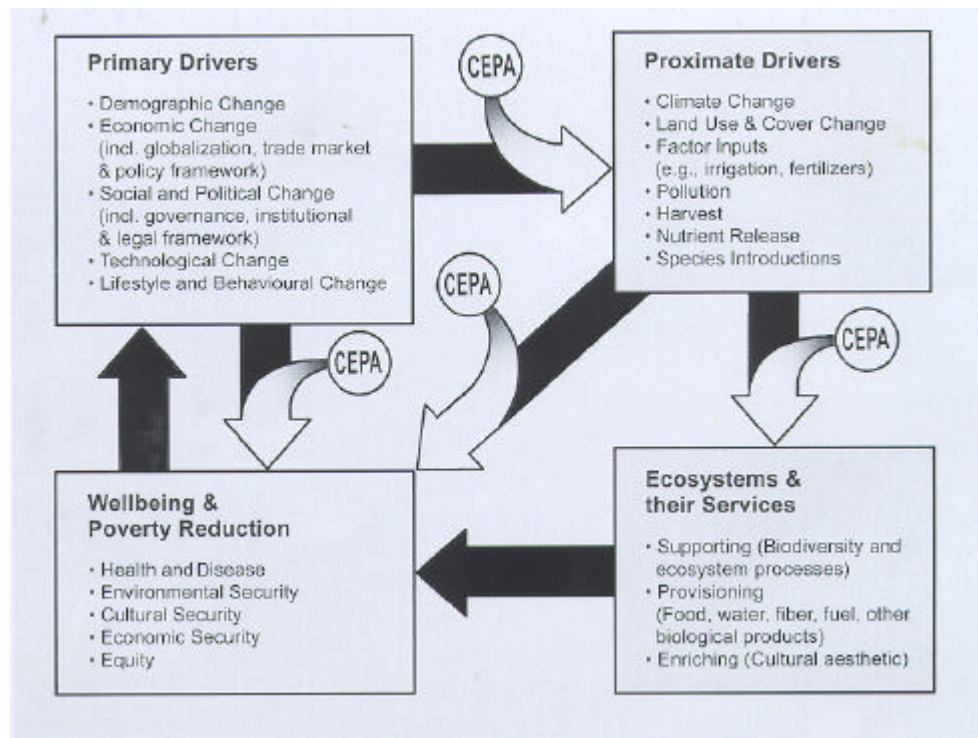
Primary Drivers

- Demographic Change
- Economic Change (incl. globalization, trade market & policy framework)
- Social and Political Change (incl. governance, institutional & legal framework)
- Technological Change
- Lifestyle and Behavioural Change

CEPA

Proximate Drivers

- Climate Change
- Land Use & Cover Change
- Factor Inputs (e.g., irrigation, fertilizers)
- Pollution
- Harvest
- Nutrient Release
- Species Introductions

CEPA

CEPA

CEPA

Wellbeing & Poverty Reduction

- Health and Disease
- Environmental Security
- Cultural Security
- Economic Security
- Equity

Ecosystems & their Services

- Supporting (Biodiversity and ecosystem processes)
- Provisioning (Food, water, fiber, fuel, other biological products)
- Enriching (Cultural aesthetic)